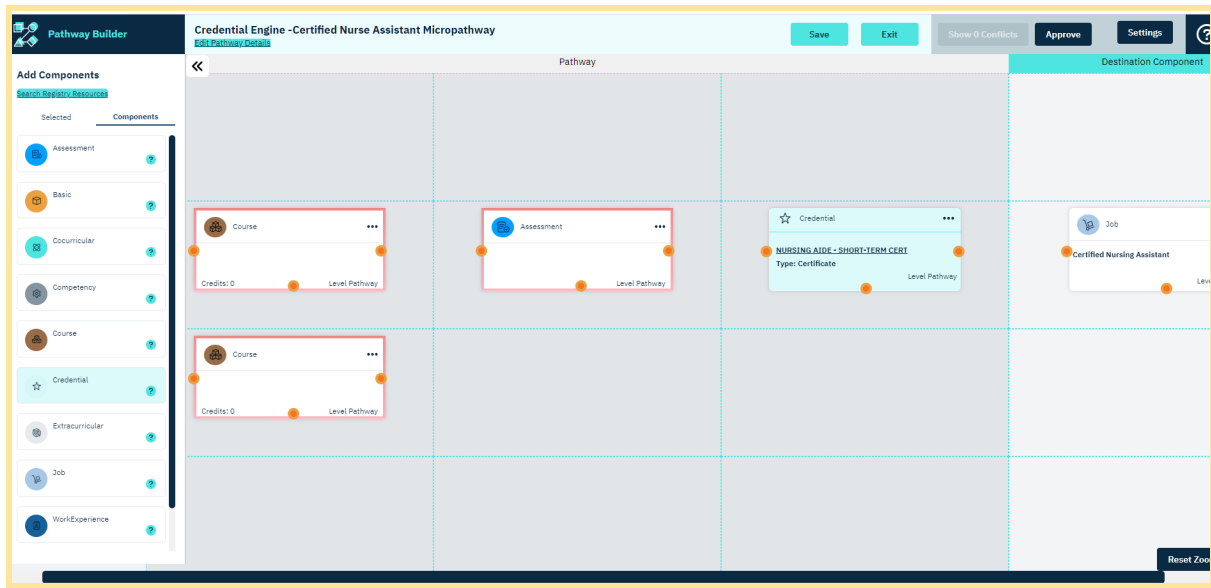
Pathway Builder

Credential Engine -Certified Nurse Assistant Micropathway
Edit Pathway Details

Save
Exit
Show 0 Conflicts
Approve
Settings

Add Components
Search Registry Resources

Selected
Components

Assessment
?
Basic
?
Cocurricular
?
Competency
?
Course
?
Credential
?
Extracurricular
?
Job
?
WorkExperience
?

«
Pathway
Destination Component

Course •••
Credits: 0 Level Pathway

Assessment •••
Level Pathway

Credential •••
NURSING AIDE • SHORT-TERM CERT
Type: Certificate
Level Pathway

Job
Certified Nursing Assistant
Leve

Course •••
Credits: 0 Level Pathway

Reset Zoo